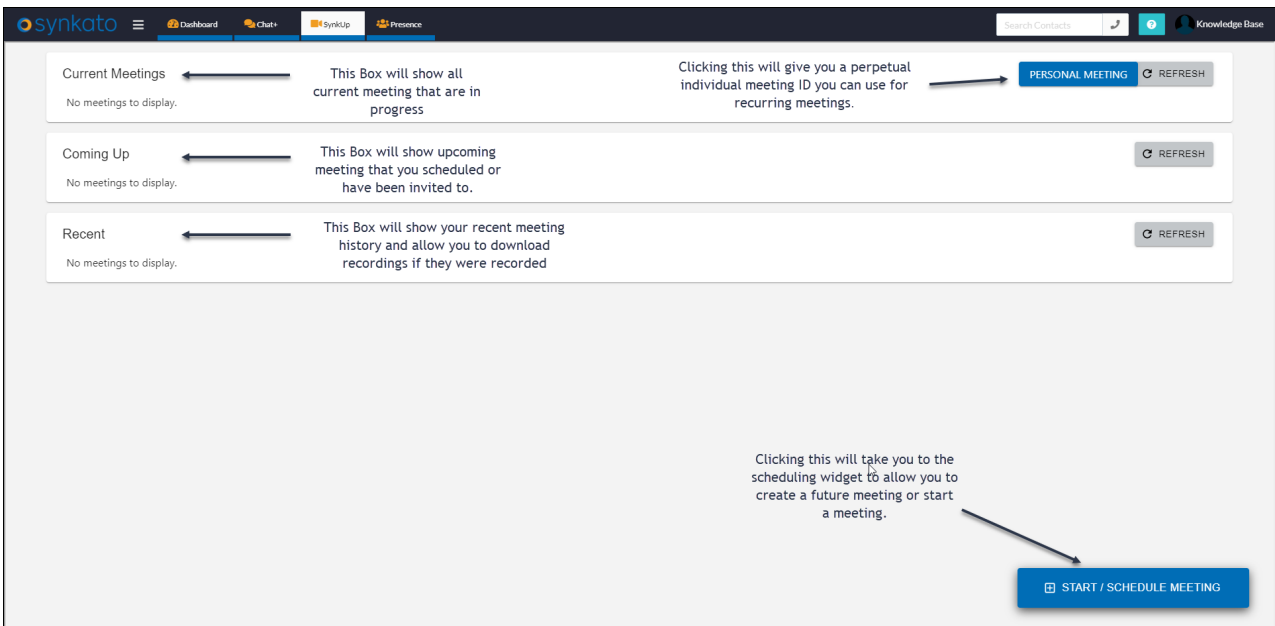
synkato

Dashboard Chat+ SynkUp Presence

Search Contacts

Knowledge Base

Current Meetings

No meetings to display.

This Box will show all current meeting that are in progress

Clicking this will give you a perpetual individual meeting ID you can use for recurring meetings.

PERSONAL MEETING

REFRESH

Coming Up

No meetings to display.

This Box will show upcoming meeting that you scheduled or have been invited to.

REFRESH

Recent

No meetings to display.

This Box will show your recent meeting history and allow you to download recordings if they were recorded

REFRESH

Clicking this will take you to the scheduling widget to allow you to create a future meeting or start a meeting.

START / SCHEDULE MEETING